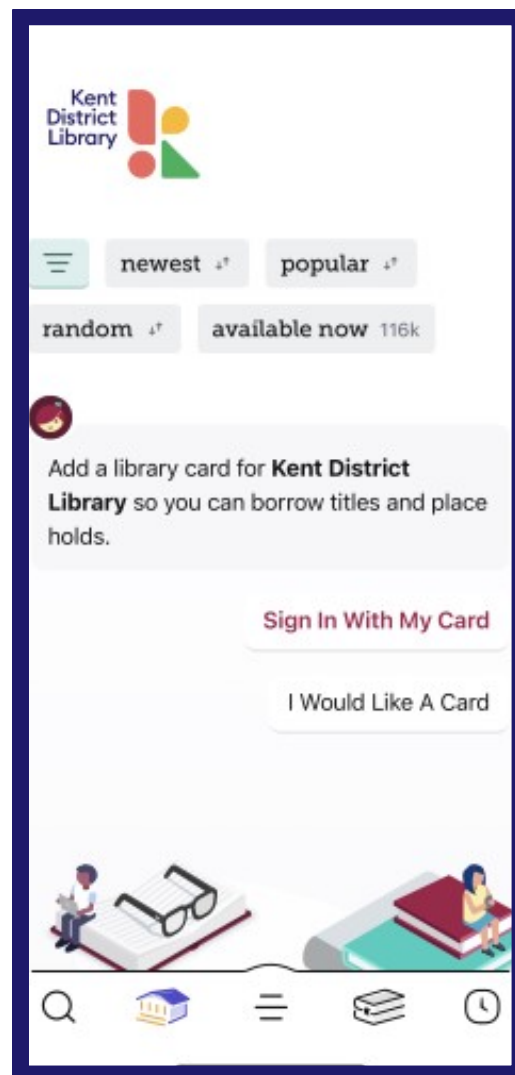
Kent District Library

newest

popular

random

available now 116k

Add a library card for **Kent District Library** so you can borrow titles and place holds.

Sign In With My Card

I Would Like A Card